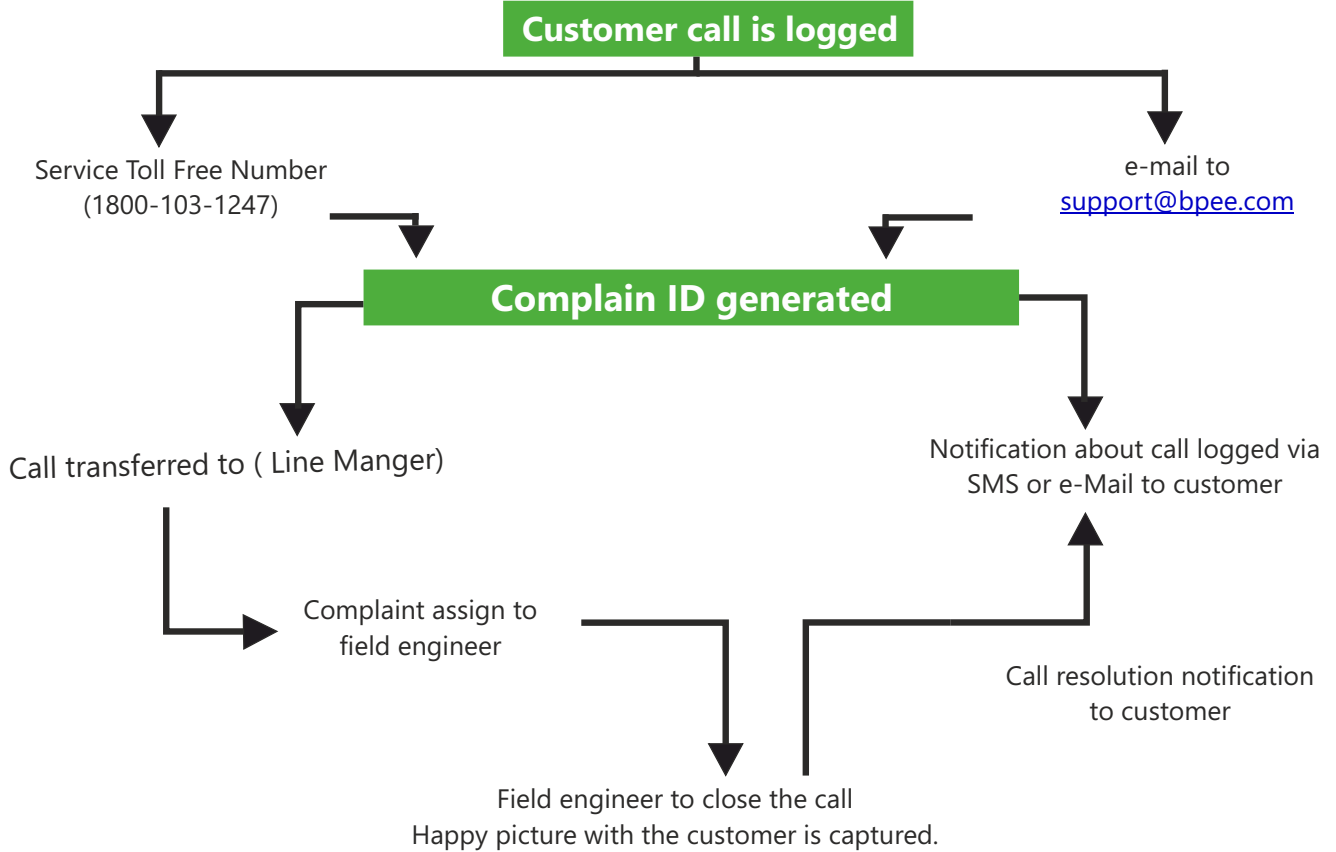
Customer call is logged

Service Toll Free Number
(1800-103-1247)

e-mail to
support@bpee.com

Complain ID generated

Call transferred to ( Line Manger)

Notification about call logged via SMS or e-Mail to customer

Complaint assign to field engineer

Call resolution notification to customer

Field engineer to close the call
Happy picture with the customer is captured.